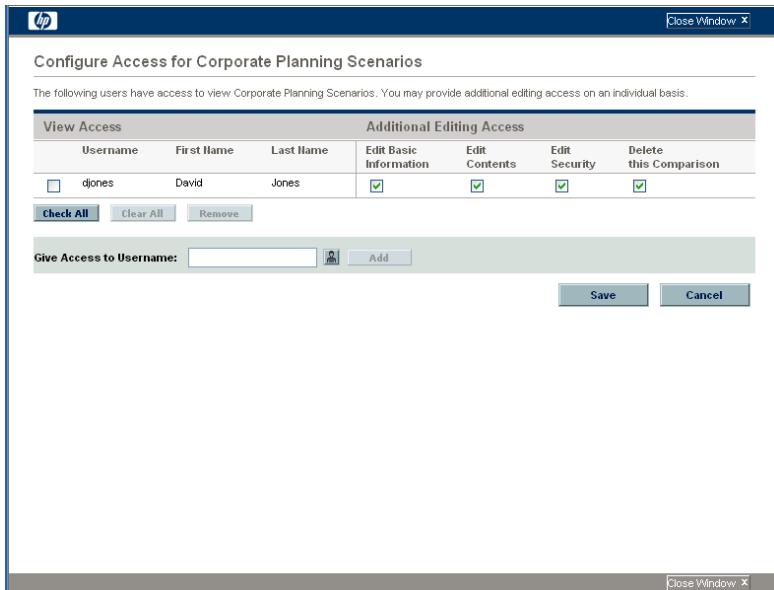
hp

Close Window X

Configure Access for Corporate Planning Scenarios

The following users have access to view Corporate Planning Scenarios. You may provide additional editing access on an individual basis.

| View Access | | | | Additional Editing Access | | | |
|---|---|---|---|---|---|---|---|
| | Username | First Name | Last Name | Edit Basic Information | Edit Contents | Edit Security | Delete this Comparison |
| ☐ | djones | David | Jones | ☑ | ☑ | ☑ | ☑ |

Check All Clear All Remove

Give Access to Username: Add

Save Cancel

Close Window X